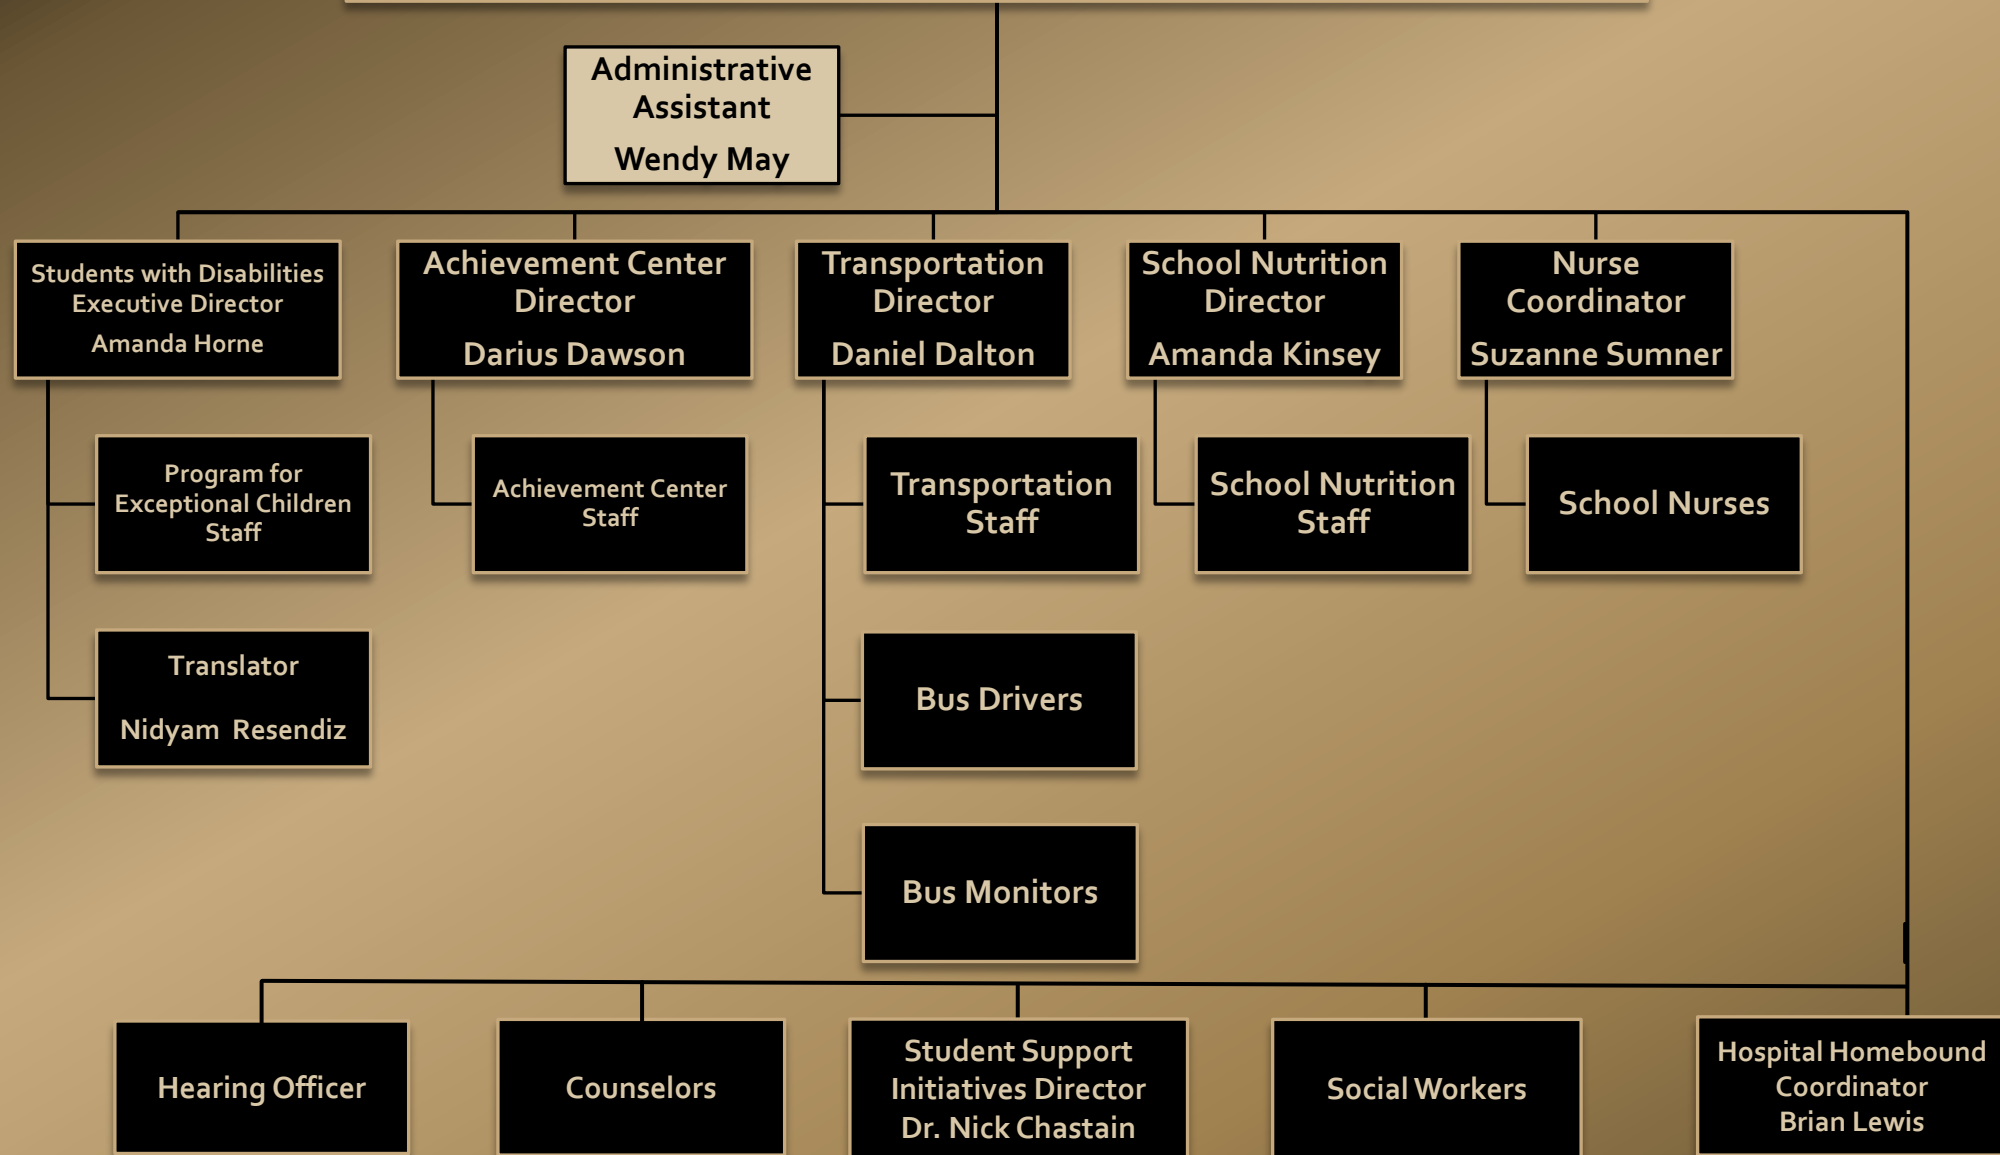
Administrative Assistant
Wendy May

Students with Disabilities Executive Director
Amanda Horne

Achievement Center Director
Darius Dawson

Transportation Director
Daniel Dalton

School Nutrition Director
Amanda Kinsey

Nurse Coordinator
Suzanne Sumner

Program for Exceptional Children Staff

Achievement Center Staff

Transportation Staff

School Nutrition Staff

School Nurses

Translator
Nidyam Resendiz

Bus Drivers

Bus Monitors

Hearing Officer

Counselors

Student Support Initiatives Director
Dr. Nick Chastain

Social Workers

Hospital Homebound Coordinator
Brian Lewis